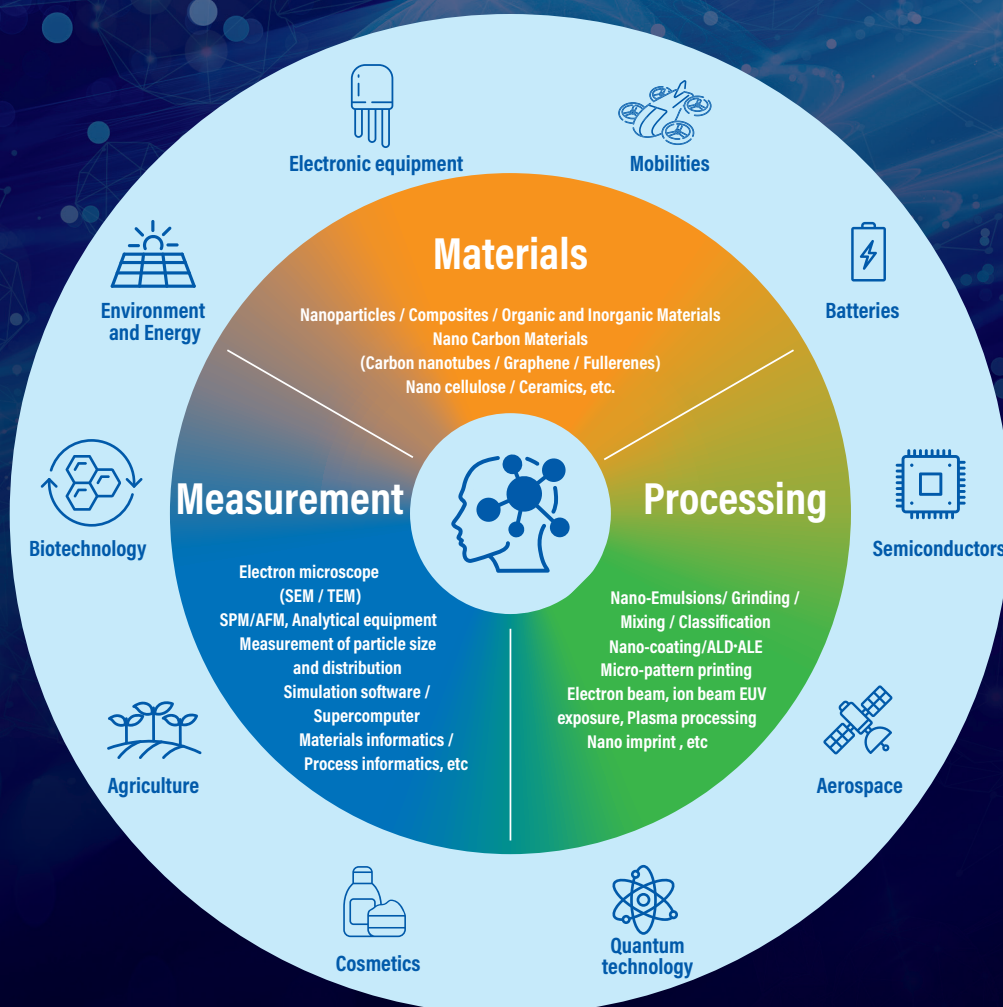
Electronic equipment

Mobilities

Environment and Energy

Batteries

Biotechnology

Semiconductors

Agriculture

Aerospace

Cosmetics

Quantum technology

Materials

Nanoparticles / Composites / Organic and Inorganic Materials
Nano Carbon Materials
(Carbon nanotubes / Graphene / Fullerenes)
Nano cellulose / Ceramics, etc.

Measurement

Electron microscope (SEM / TEM)
SPM/AFM, Analytical equipment
Measurement of particle size and distribution
Simulation software / Supercomputer
Materials informatics / Process informatics, etc

Processing

Nano-Emulsions/ Grinding / Mixing / Classification
Nano-coating/ALD･ALE
Micro-pattern printing
Electron beam, ion beam EUV exposure, Plasma processing
Nano imprint , etc